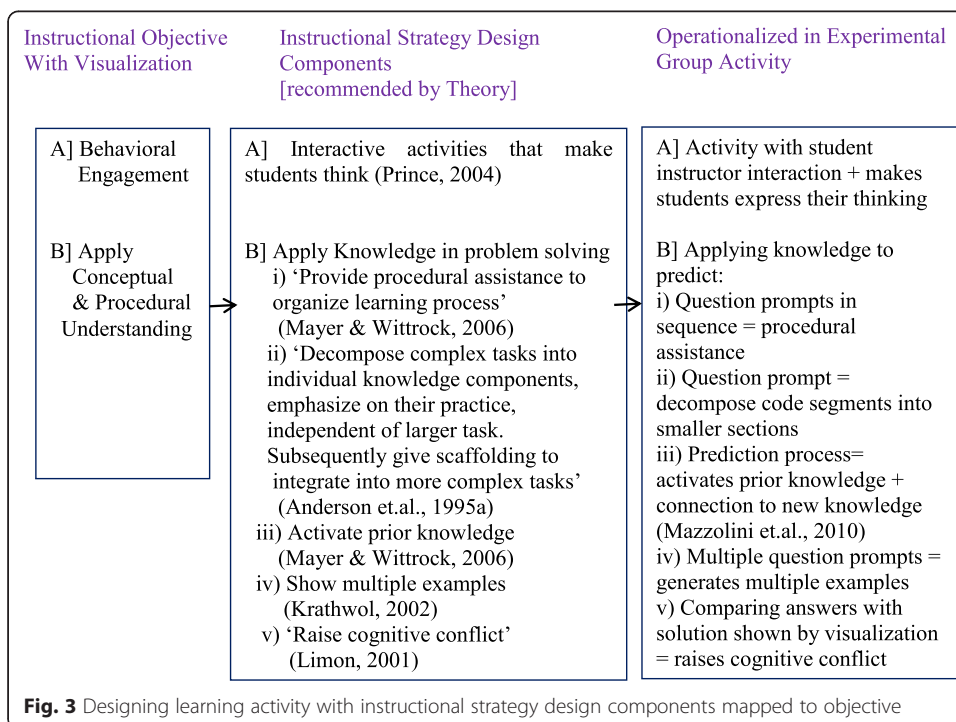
Instructional Objective With Visualization

A] Behavioral Engagement

B] Apply Conceptual & Procedural Understanding

Instructional Strategy Design Components [recommended by Theory]

A] Interactive activities that make students think (Prince, 2004)

B] Apply Knowledge in problem solving
i) ‘Provide procedural assistance to organize learning process’ (Mayer & Wittrock, 2006)
ii) ‘Decompose complex tasks into individual knowledge components, emphasize on their practice, independent of larger task. Subsequently give scaffolding to integrate into more complex tasks’ (Anderson et.al., 1995a)
iii) Activate prior knowledge (Mayer & Wittrock, 2006)
iv) Show multiple examples (Krathwol, 2002)
v) ‘Raise cognitive conflict’ (Limon, 2001)

Operationalized in Experimental Group Activity

A] Activity with student instructor interaction + makes students express their thinking

B] Applying knowledge to predict:
i) Question prompts in sequence = procedural assistance
ii) Question prompt = decompose code segments into smaller sections
iii) Prediction process= activates prior knowledge + connection to new knowledge (Mazzolini et.al., 2010)
iv) Multiple question prompts = generates multiple examples
v) Comparing answers with solution shown by visualization = raises cognitive conflict

**Fig. 3** Designing learning activity with instructional strategy design components mapped to objective